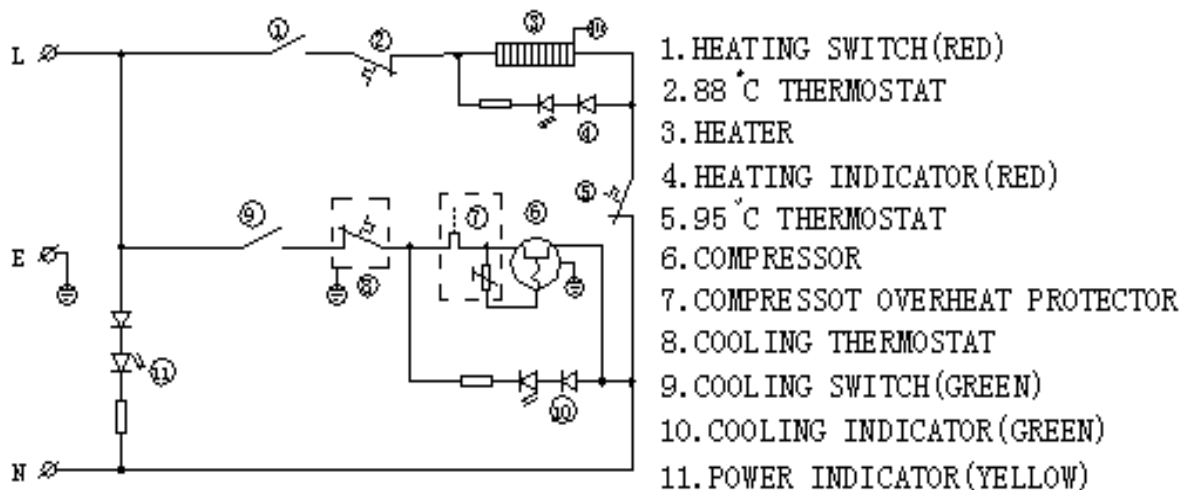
L
E
N
①
②
③
⑩
④
⑤
⑨
⑦
⑥
⑧
⑪
⑩

1.HEATING SWITCH(RED)
2.88°C THERMOSTAT
3.HEATER
4.HEATING INDICATOR(RED)
5.95°C THERMOSTAT
6.COMPRESSOR
7.COMPRESSOT OVERHEAT PROTECTOR
8.COOLING THERMOSTAT
9.COOLING SWITCH(GREEN)
10.COOLING INDICATOR(GREEN)
11.POWER INDICATOR(YELLOW)